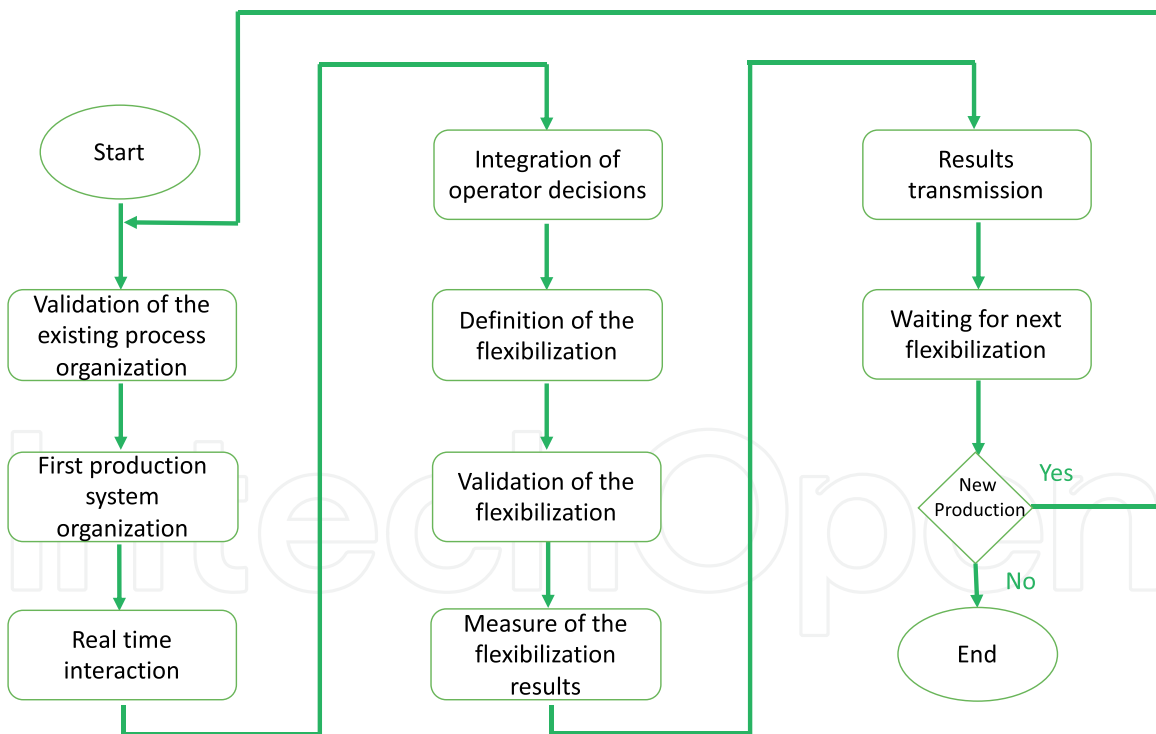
Start

Validation of the existing process organization

First production system organization

Real time interaction

Integration of operator decisions

Definition of the flexibilization

Validation of the flexibilization

Measure of the flexibilization results

Results transmission

Waiting for next flexibilization

New Production

Yes

No

End

IntechOpen